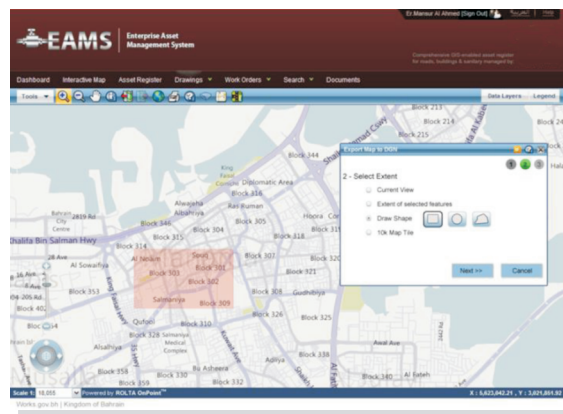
Er.Mansur Al Ahmed (Sign Out)

EAMS Enterprise Asset Management System

Comprehensive GIS enabled asset register for roads, buildings & sanitary managed by

Dashboard Interactive Map Asset Register Drawings Work Orders Search Documents

Tools

Data Layers Legend

Export Map to DGN

1 2 3

2 - Select Extent

Current View

Extent of selected features

Draw Shape

10k Map Tile

Next >> Cancel

Block 213
Block 214
Block 215
Block 344
Diplomatic Area
Alwaleha
Ras Rumman
Block 305
Block 304
Block 318
Block 315
Block 316
Block 314
Block 301
Block 321
Block 320
Block 302
Block 303
Block 308
Block 353
Block 309
Block 310
Block 326
Block 325
Block 328
Block 338
Block 340
Block 358
Block 330
Block 332
Block 359
Block 402
Khalifa Bin Salman Hwy
Al Seef
Samaniya
Qufool
Gudhbiya
Al Sowaifiya
Alsahliya
Bu Asheera
Adliya
Al Fateh
Hoora

Scale 1: 10,000 Powered by ROLTA OnPoint

X : 5,623,842.21 , Y : 3,021,801.93

Works.gov.bh | Kingdom of Bahrain